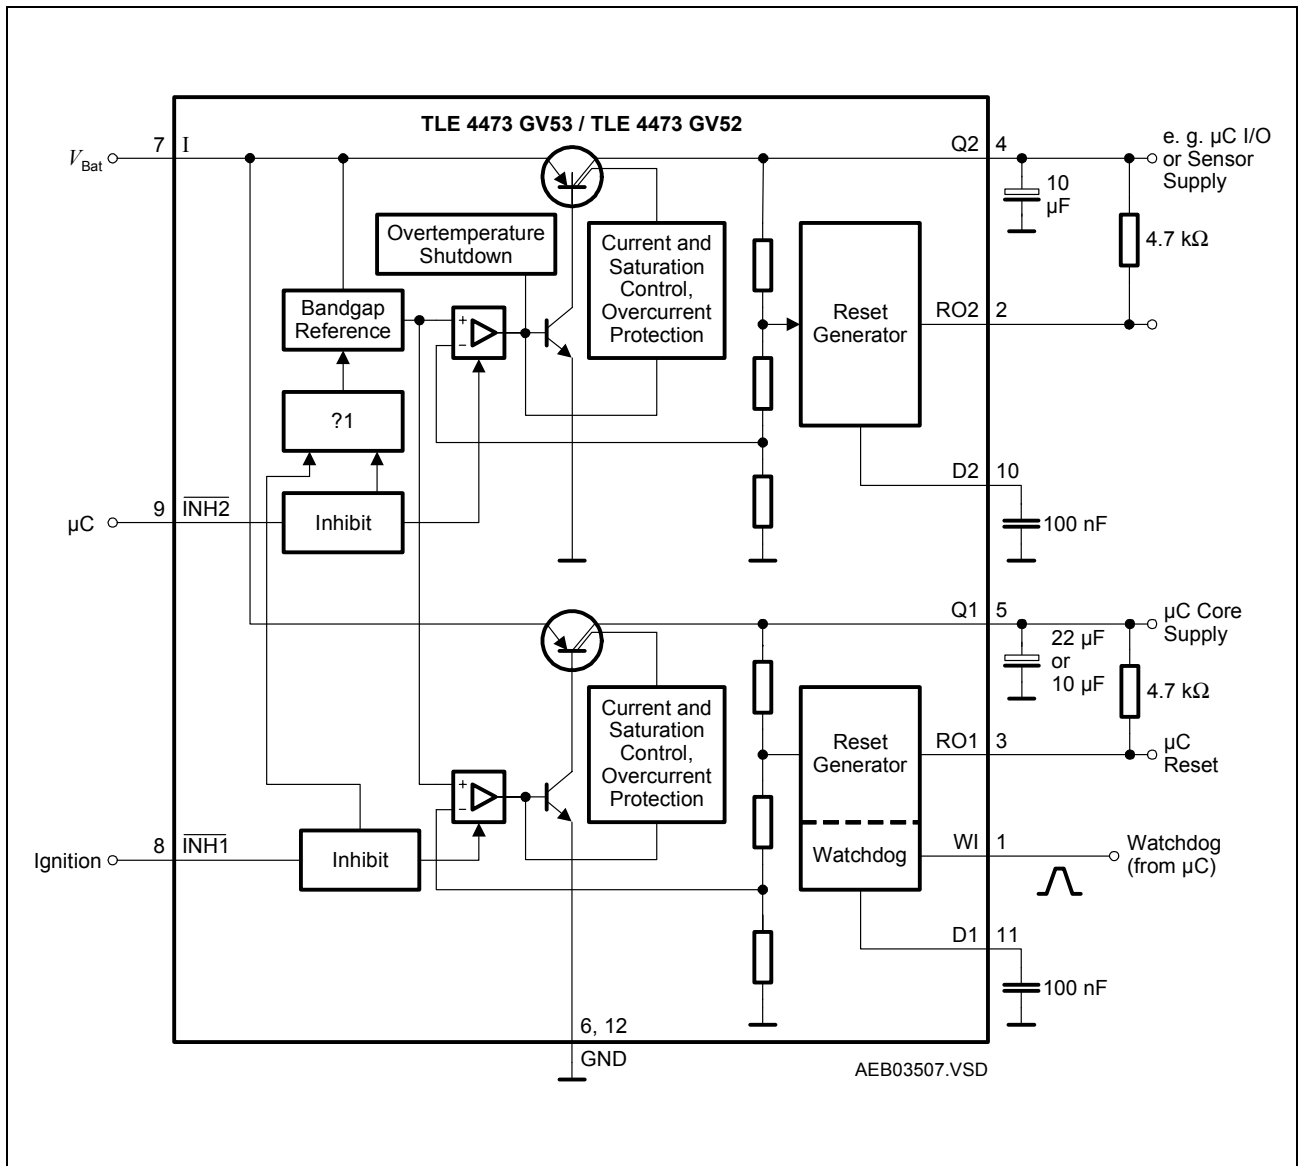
TLE 4473 GV53 / TLE 4473 GV52

$V_{Bat}$ 7 I

Q2 4

e. g. µC I/O or Sensor Supply

10 µF

4.7 kΩ

Overtemperature Shutdown

Current and Saturation Control, Overcurrent Protection

Bandgap Reference

+
−

Reset Generator

RO2 2

?1

D2 10

100 nF

µC 9 $\overline{INH2}$

Inhibit

Q1 5

µC Core Supply

22 µF or 10 µF

4.7 kΩ

Current and Saturation Control, Overcurrent Protection

Reset Generator

RO1 3

µC Reset

+
−

Watchdog

WI 1

Watchdog (from µC)

Ignition 8 $\overline{INH1}$

Inhibit

D1 11

100 nF

6, 12

GND

AEB03507.VSD